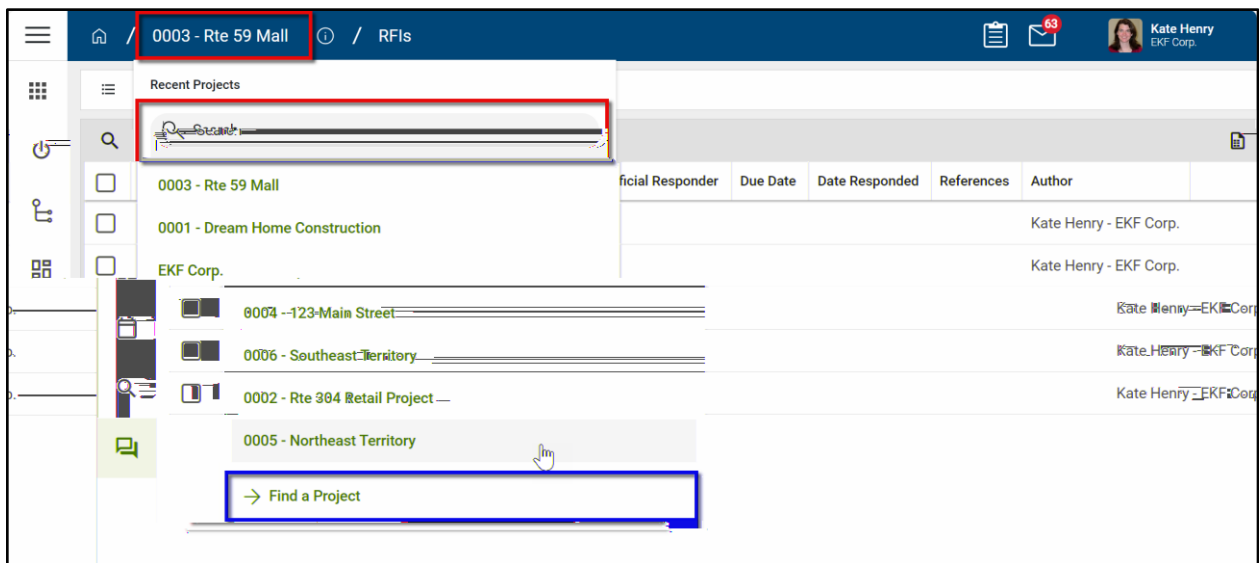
/ 0003 - Rte 59 Mall / RFIs

63

Kate Henry
EKF Corp.

Recent Projects

Search

ficial Responder | Due Date | Date Responded | References | Author

0003 - Rte 59 Mall

0001 - Dream Home Construction

Kate Henry - EKF Corp.

EKF Corp.

Kate Henry - EKF Corp.

0004 - 123 Main Street

Kate Henry - EKF Corp

0006 - Southeast Territory

Kate Henry - EKF Corp

0002 - Rte 304 Retail Project

Kate Henry - EKF Corp

0005 - Northeast Territory

→ Find a Project